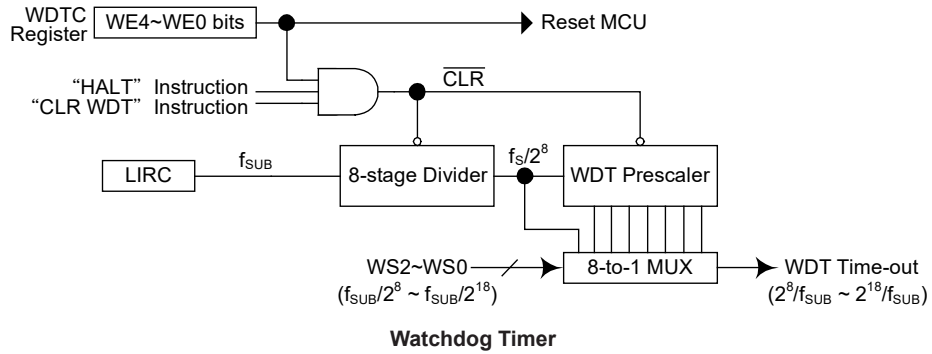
WDTC Register
WE4~WE0 bits
Reset MCU
"HALT" Instruction
"CLR WDT" Instruction
$\overline{CLR}$
LIRC
$f_{SUB}$
8-stage Divider
$f_S/2^8$
WDT Prescaler
WS2~WS0
($f_{SUB}/2^8$ ~ $f_{SUB}/2^{18}$)
8-to-1 MUX
WDT Time-out
($2^8/f_{SUB}$ ~ $2^{18}/f_{SUB}$)

Watchdog Timer